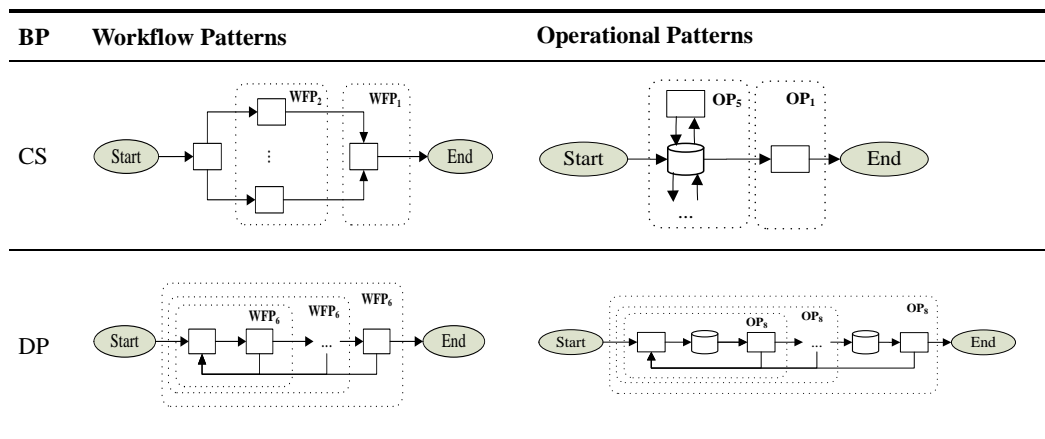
| BP | Workflow Patterns | Operational Patterns |
|---|---|---|
| CS | $WFP_2$ $WFP_1$ Start ⋮ End | $OP_5$ $OP_1$ Start … End |
| DP | $WFP_6$ $WFP_6$ $WFP_6$ Start … End | $OP_8$ $OP_8$ $OP_8$ Start … End |